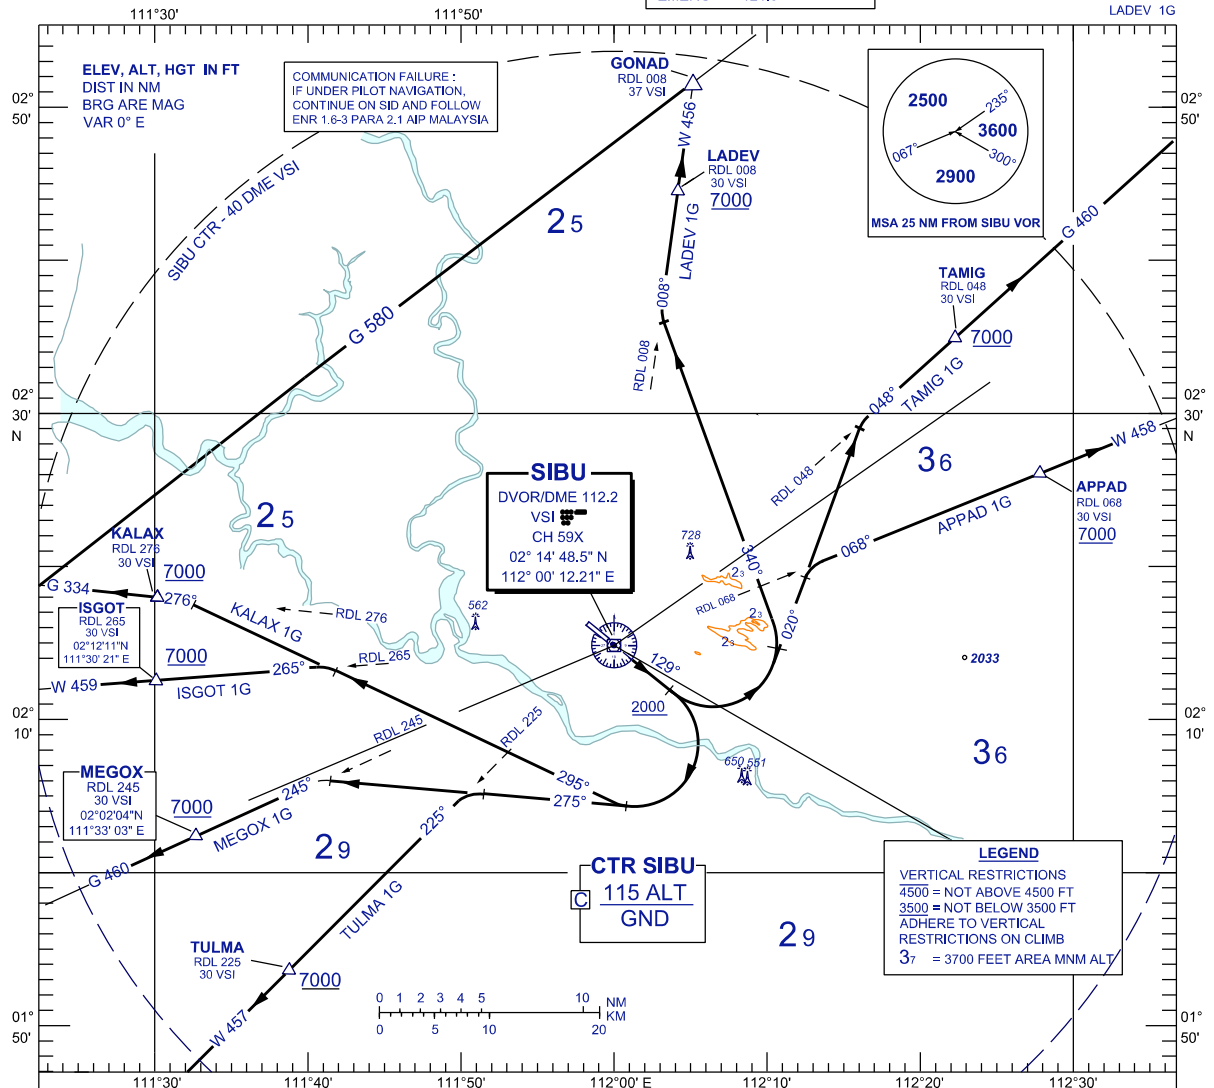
111°30'
111°50'
LADEV 1G

ELEV, ALT, HGT IN FT
DIST IN NM
BRG ARE MAG
VAR 0° E

COMMUNICATION FAILURE :
IF UNDER PILOT NAVIGATION,
CONTINUE ON SID AND FOLLOW
ENR 1.6-3 PARA 2.1 AIP MALAYSIA

GONAD
RDL 008
37 VSI

W 456

LADEV
RDL 008
30 VSI
7000

2500
235°
3600
067°
300°
2900
MSA 25 NM FROM SIBU VOR

02° 50'
02° 50'

SIBU CTR - 40 DME VSI

G 580

$2_5$

LADEV 1G
008°
RDL 008

G 460

TAMIG
RDL 048
30 VSI
7000

TAMIG 1G
048°
RDL 048

02° 30' N
02° 30' N

$3_6$

W 458
APPAD
RDL 068
30 VSI
7000
APPAD 1G
068°

SIBU
DVOR/DME 112.2
VSI
CH 59X
02° 14' 48.5" N
112° 00' 12.21" E

$2_5$

KALAX
RDL 276
30 VSI
7000
G 334
276°
KALAX 1G
RDL 276

ISGOT
RDL 265
30 VSI
02°12'11"N
111°30' 21" E
7000
W 459
ISGOT 1G
265°
RDL 265

562
728
340°
$2_3$
RDL 068
$2_3$
$2_3$
020°
129°
2000
2033

02° 10'
02° 10'

RDL 245
RDL 225
295°
275°
650
551

$3_6$

MEGOX
RDL 245
30 VSI
02°02'04"N
111°33' 03" E
7000
245°
MEGOX 1G
G 460
225°

$2_9$

CTR SIBU
C
115 ALT
GND

$2_9$

LEGEND
VERTICAL RESTRICTIONS
4500 = NOT ABOVE 4500 FT
3500 = NOT BELOW 3500 FT
ADHERE TO VERTICAL
RESTRICTIONS ON CLIMB
$3_7$ = 3700 FEET AREA MNM ALT

TULMA 1G
TULMA
RDL 225
30 VSI
7000
W 457

0 1 2 3 4 5 10 NM
0 5 10 20 KM

01° 50'
01° 50'

111°30'
111°40'
111°50'
112°00' E
112°10'
112°20'
112°30'